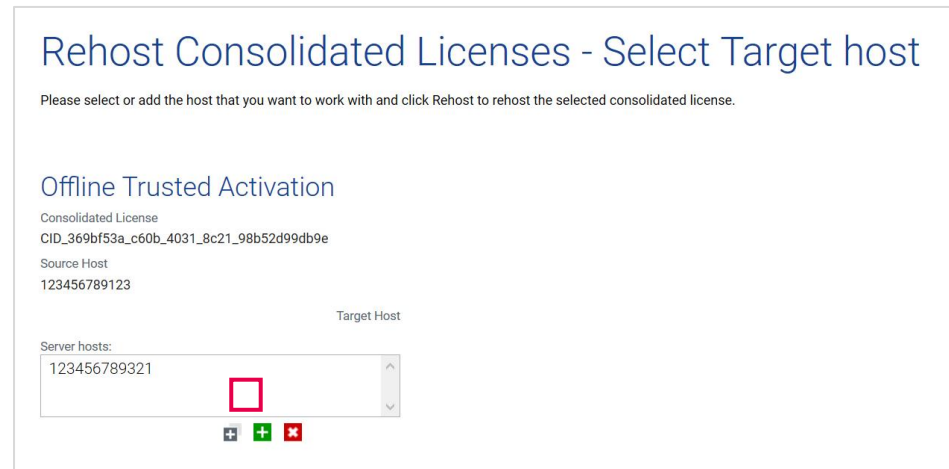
Rehost Consolidated Licenses - Select Target host

Please select or add the host that you want to work with and click Rehost to rehost the selected consolidated license.

Offline Trusted Activation

Consolidated License

CID_369bf53a_c60b_4031_8c21_98b52d99db9e

Source Host

123456789123

Target Host

Server hosts:

123456789321